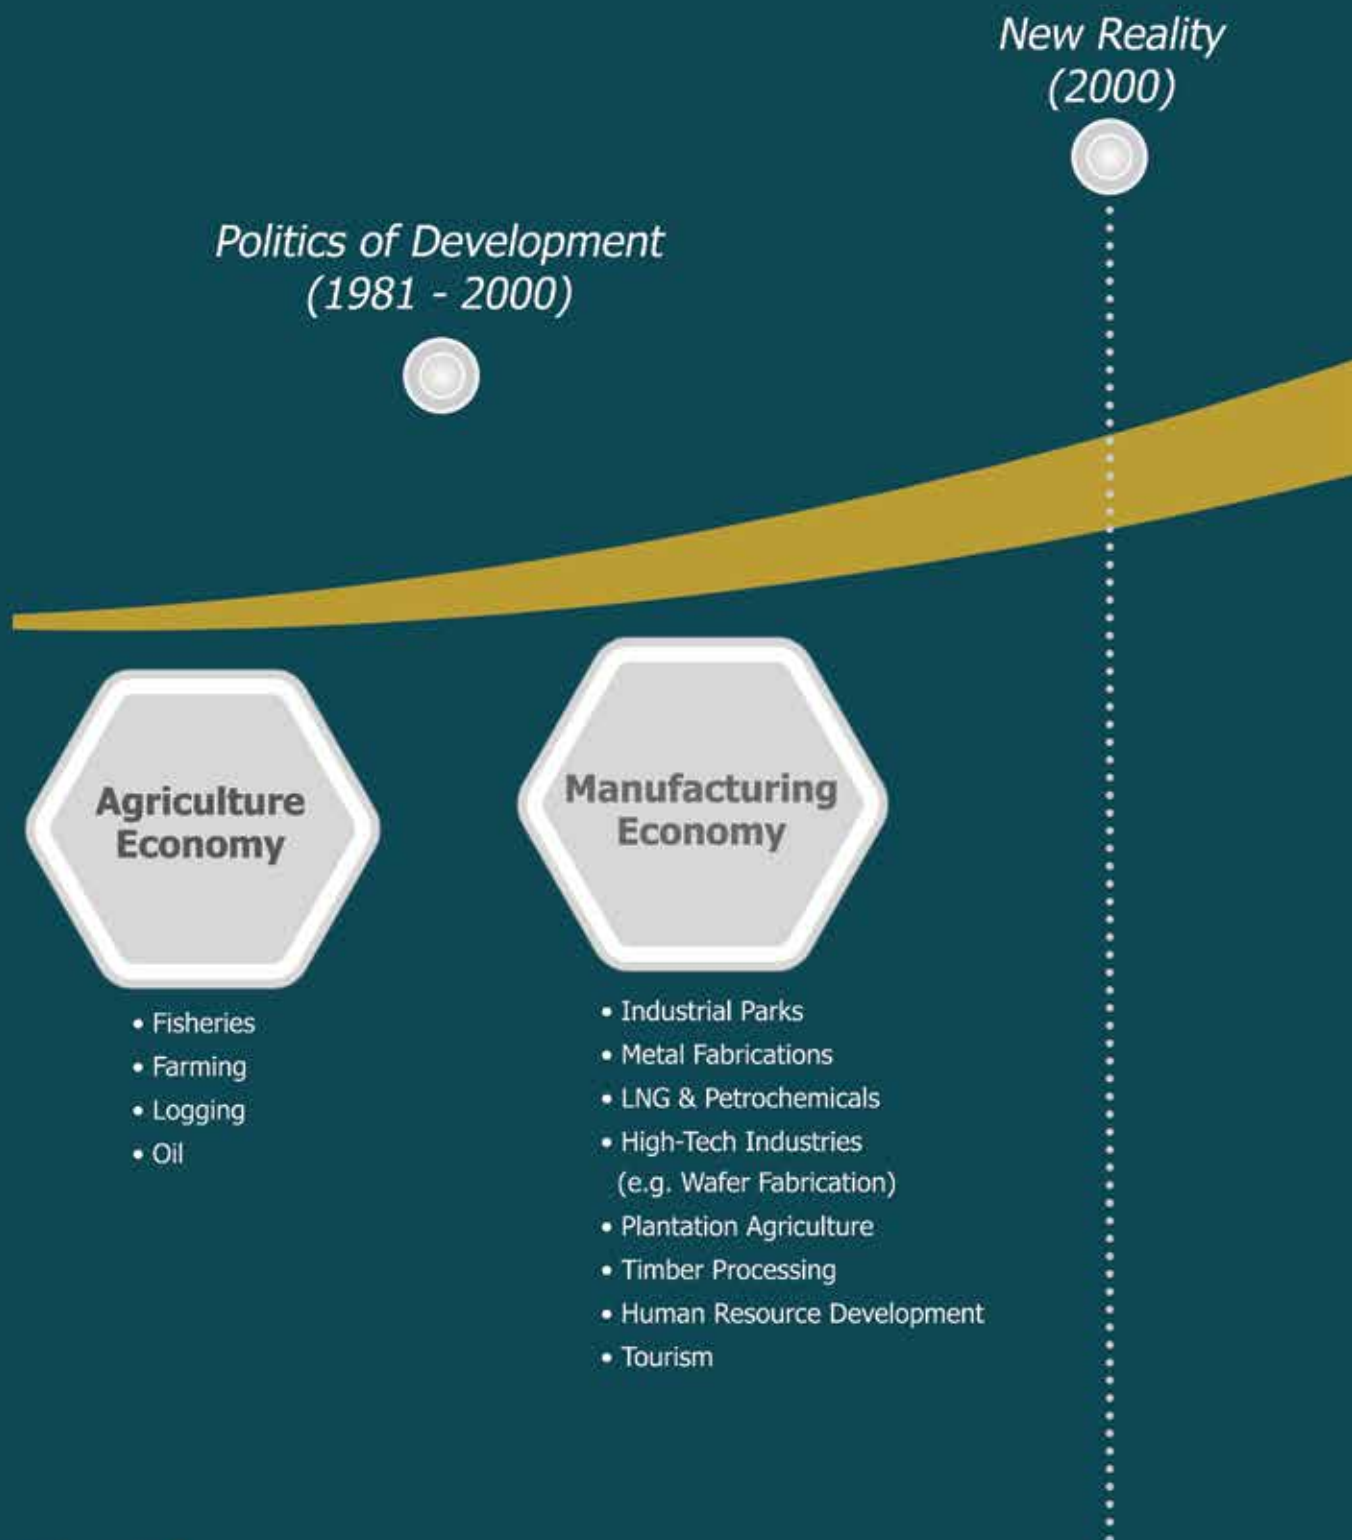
New Reality
(2000)

Politics of Development
(1981 - 2000)

Agriculture Economy

• Fisheries
• Farming
• Logging
• Oil

Manufacturing Economy

• Industrial Parks
• Metal Fabrications
• LNG & Petrochemicals
• High-Tech Industries (e.g. Wafer Fabrication)
• Plantation Agriculture
• Timber Processing
• Human Resource Development
• Tourism